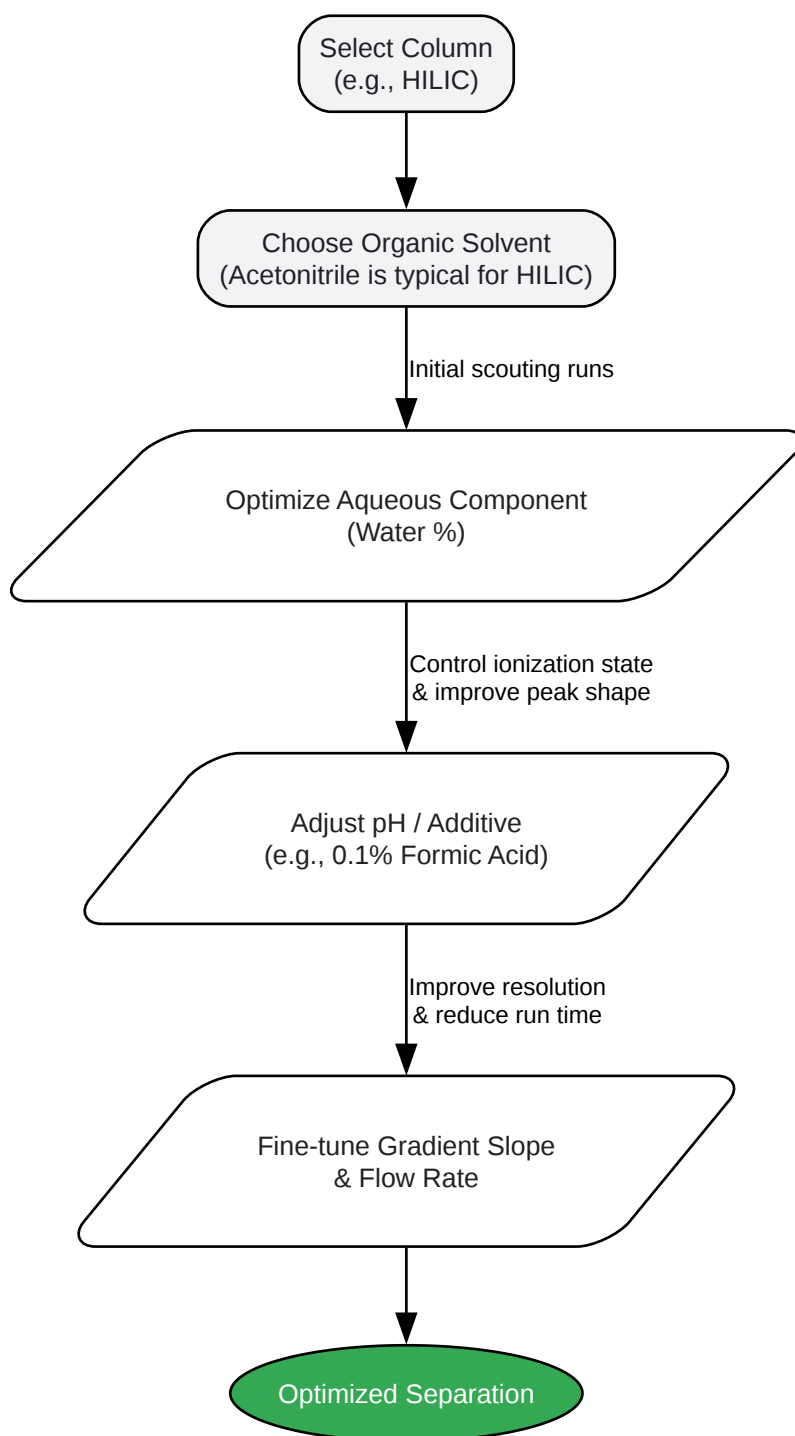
Select Column
(e.g., HILIC)

Choose Organic Solvent
(Acetonitrile is typical for HILIC)

Initial scouting runs

Optimize Aqueous Component
(Water %)

Control ionization state
& improve peak shape

Adjust pH / Additive
(e.g., 0.1% Formic Acid)

Improve resolution
& reduce run time

Fine-tune Gradient Slope
& Flow Rate

Optimized Separation